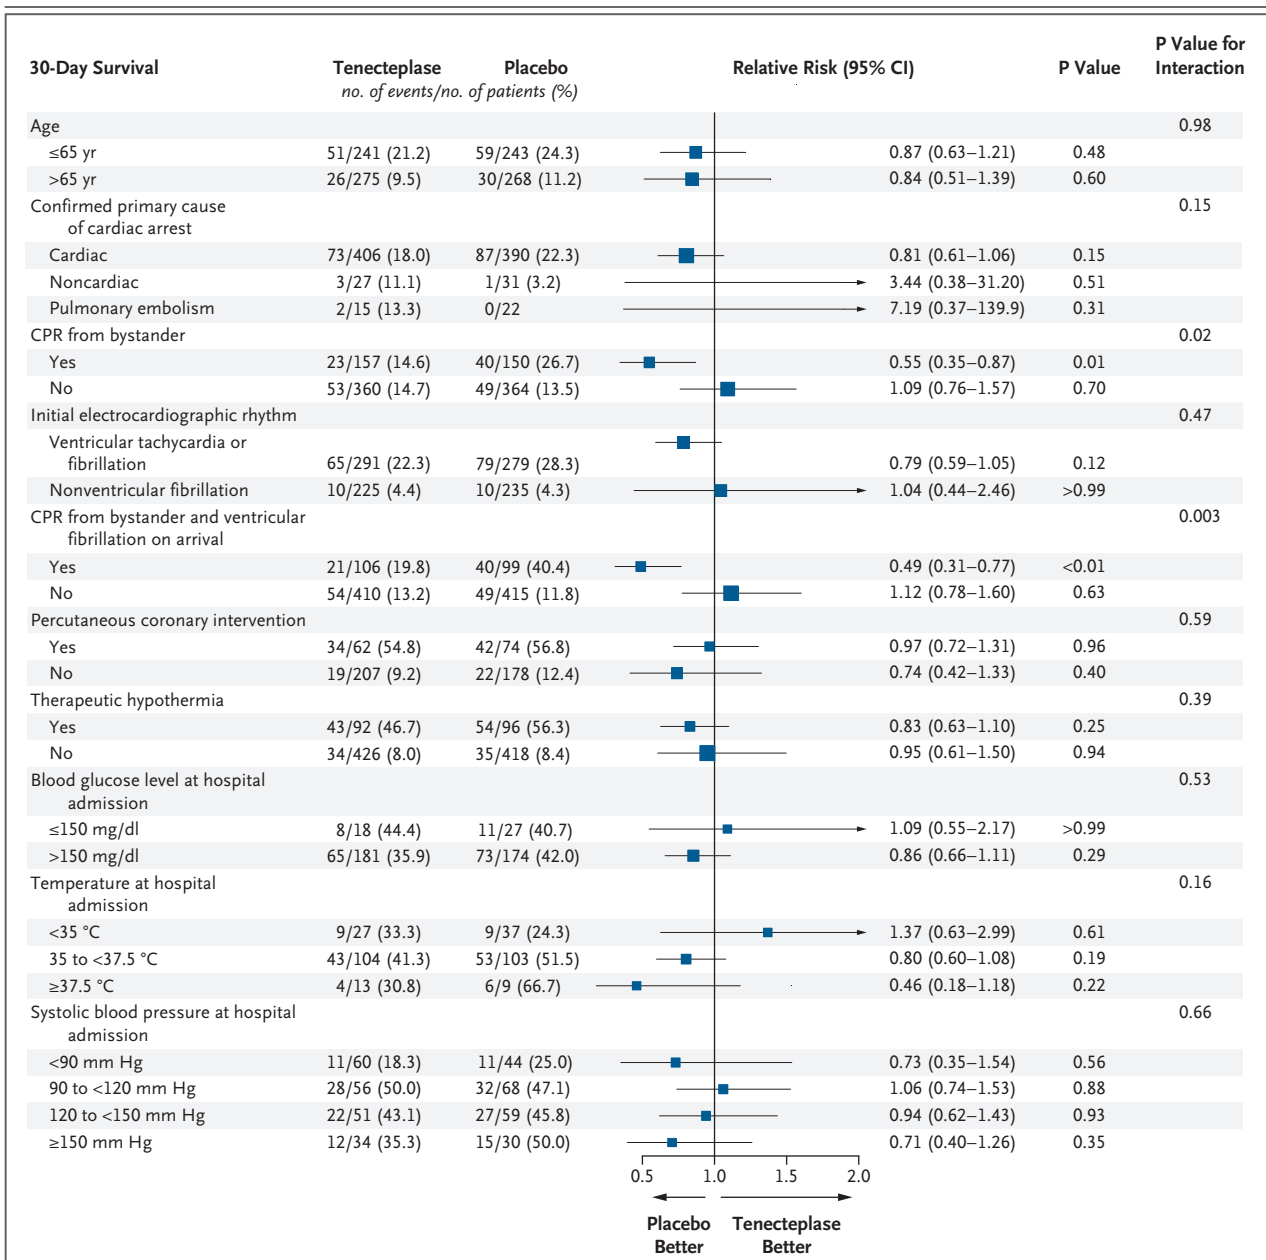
| 30-Day Survival | Tenecteplase | Placebo | Relative Risk (95% CI) | P Value | P Value for Interaction |
|---|---|---|---|---|---|
| | no. of events/no. of patients (%) | | | | |
| Age | | | | | 0.98 |
| ≤65 yr | 51/241 (21.2) | 59/243 (24.3) | 0.87 (0.63–1.21) | 0.48 | |
| >65 yr | 26/275 (9.5) | 30/268 (11.2) | 0.84 (0.51–1.39) | 0.60 | |
| Confirmed primary cause of cardiac arrest | | | | | 0.15 |
| Cardiac | 73/406 (18.0) | 87/390 (22.3) | 0.81 (0.61–1.06) | 0.15 | |
| Noncardiac | 3/27 (11.1) | 1/31 (3.2) | 3.44 (0.38–31.20) | 0.51 | |
| Pulmonary embolism | 2/15 (13.3) | 0/22 | 7.19 (0.37–139.9) | 0.31 | |
| CPR from bystander | | | | | 0.02 |
| Yes | 23/157 (14.6) | 40/150 (26.7) | 0.55 (0.35–0.87) | 0.01 | |
| No | 53/360 (14.7) | 49/364 (13.5) | 1.09 (0.76–1.57) | 0.70 | |
| Initial electrocardiographic rhythm | | | | | 0.47 |
| Ventricular tachycardia or fibrillation | 65/291 (22.3) | 79/279 (28.3) | 0.79 (0.59–1.05) | 0.12 | |
| Nonventricular fibrillation | 10/225 (4.4) | 10/235 (4.3) | 1.04 (0.44–2.46) | >0.99 | |
| CPR from bystander and ventricular fibrillation on arrival | | | | | 0.003 |
| Yes | 21/106 (19.8) | 40/99 (40.4) | 0.49 (0.31–0.77) | <0.01 | |
| No | 54/410 (13.2) | 49/415 (11.8) | 1.12 (0.78–1.60) | 0.63 | |
| Percutaneous coronary intervention | | | | | 0.59 |
| Yes | 34/62 (54.8) | 42/74 (56.8) | 0.97 (0.72–1.31) | 0.96 | |
| No | 19/207 (9.2) | 22/178 (12.4) | 0.74 (0.42–1.33) | 0.40 | |
| Therapeutic hypothermia | | | | | 0.39 |
| Yes | 43/92 (46.7) | 54/96 (56.3) | 0.83 (0.63–1.10) | 0.25 | |
| No | 34/426 (8.0) | 35/418 (8.4) | 0.95 (0.61–1.50) | 0.94 | |
| Blood glucose level at hospital admission | | | | | 0.53 |
| ≤150 mg/dl | 8/18 (44.4) | 11/27 (40.7) | 1.09 (0.55–2.17) | >0.99 | |
| >150 mg/dl | 65/181 (35.9) | 73/174 (42.0) | 0.86 (0.66–1.11) | 0.29 | |
| Temperature at hospital admission | | | | | 0.16 |
| <35 °C | 9/27 (33.3) | 9/37 (24.3) | 1.37 (0.63–2.99) | 0.61 | |
| 35 to <37.5 °C | 43/104 (41.3) | 53/103 (51.5) | 0.80 (0.60–1.08) | 0.19 | |
| ≥37.5 °C | 4/13 (30.8) | 6/9 (66.7) | 0.46 (0.18–1.18) | 0.22 | |
| Systolic blood pressure at hospital admission | | | | | 0.66 |
| <90 mm Hg | 11/60 (18.3) | 11/44 (25.0) | 0.73 (0.35–1.54) | 0.56 | |
| 90 to <120 mm Hg | 28/56 (50.0) | 32/68 (47.1) | 1.06 (0.74–1.53) | 0.88 | |
| 120 to <150 mm Hg | 22/51 (43.1) | 27/59 (45.8) | 0.94 (0.62–1.43) | 0.93 | |
| ≥150 mm Hg | 12/34 (35.3) | 15/30 (50.0) | 0.71 (0.40–1.26) | 0.35 | |

0.5 1.0 1.5 2.0

Placebo Better    Tenecteplase Better